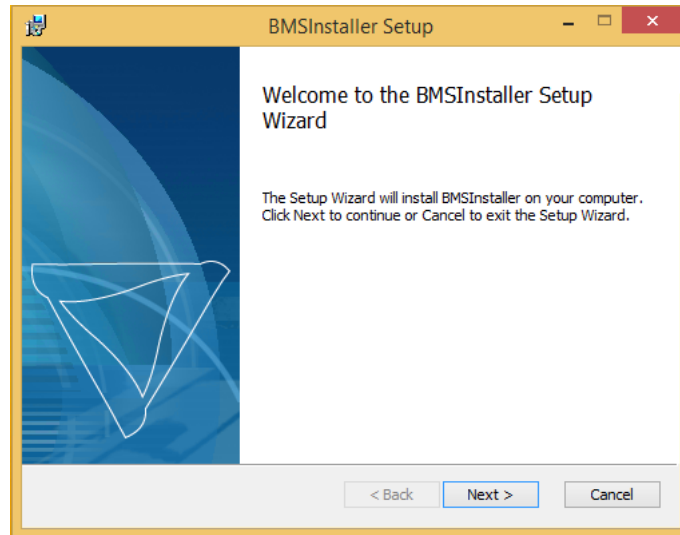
BMSInstaller Setup

Welcome to the BMSInstaller Setup Wizard

The Setup Wizard will install BMSInstaller on your computer. Click Next to continue or Cancel to exit the Setup Wizard.

< Back

Next >

Cancel